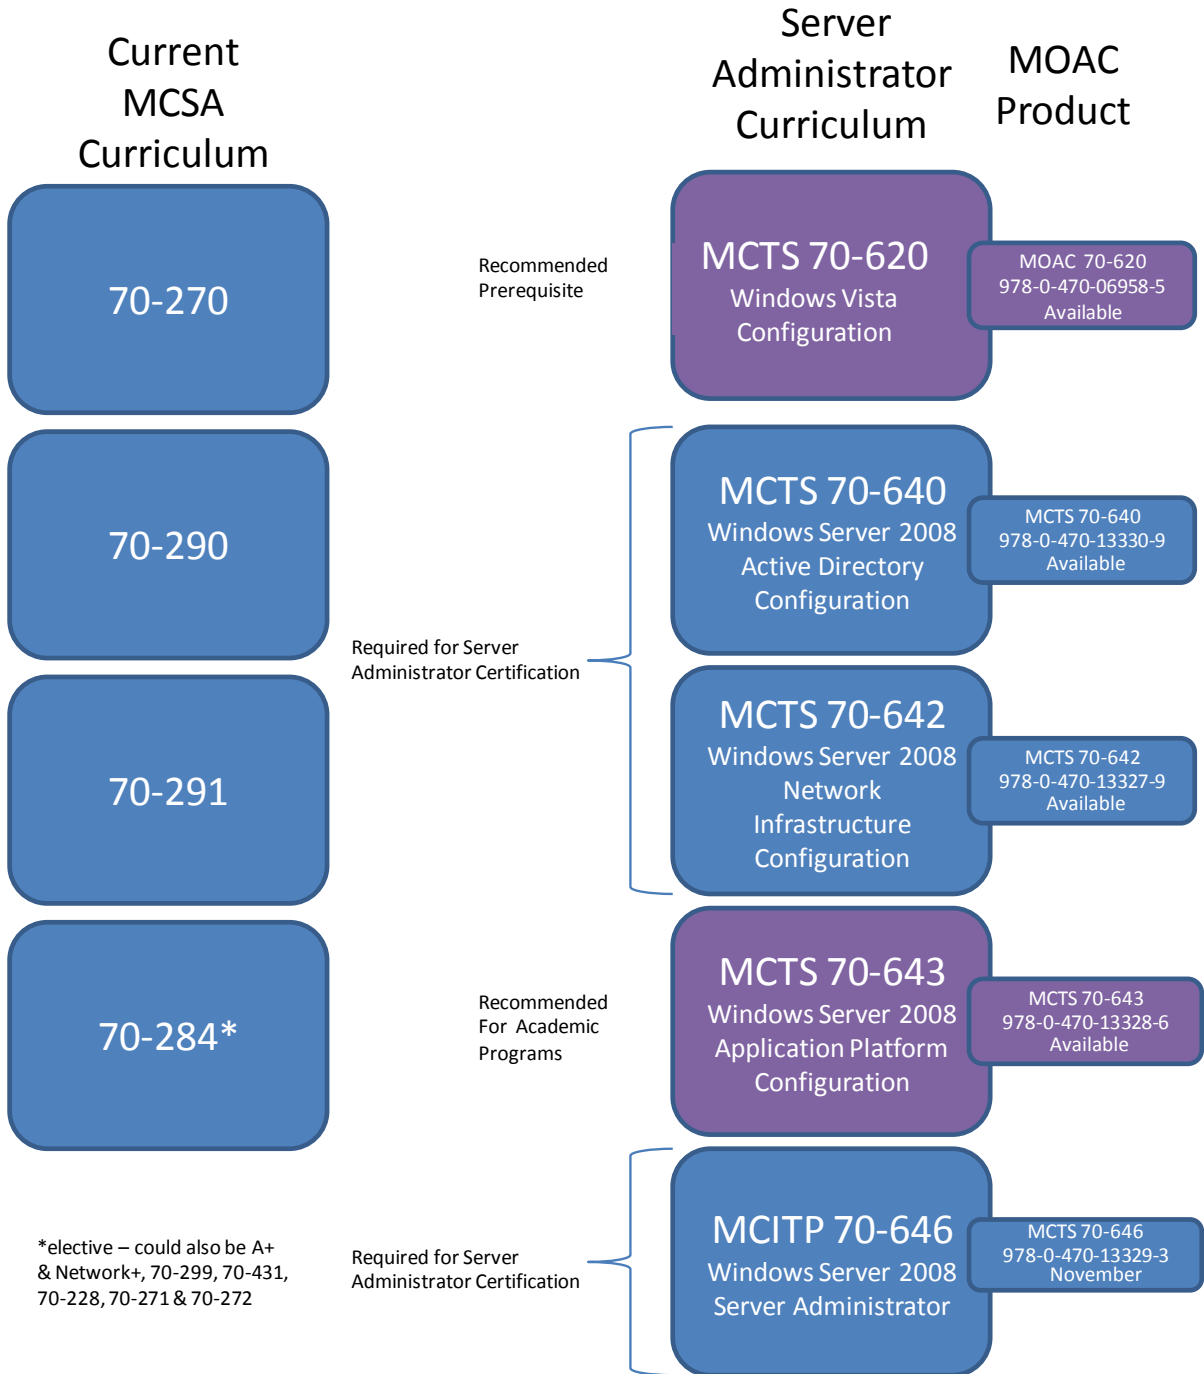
Current MCSA Curriculum

Server Administrator Curriculum

MOAC Product

70-270

Recommended Prerequisite

MCTS 70-620
Windows Vista Configuration

MOAC 70-620
978-0-470-06958-5
Available

70-290

Required for Server Administrator Certification

MCTS 70-640
Windows Server 2008 Active Directory Configuration

MCTS 70-640
978-0-470-13330-9
Available

70-291

MCTS 70-642
Windows Server 2008 Network Infrastructure Configuration

MCTS 70-642
978-0-470-13327-9
Available

70-284*

Recommended For Academic Programs

MCTS 70-643
Windows Server 2008 Application Platform Configuration

MCTS 70-643
978-0-470-13328-6
Available

*elective – could also be A+ & Network+, 70-299, 70-431, 70-228, 70-271 & 70-272

Required for Server Administrator Certification

MCITP 70-646
Windows Server 2008 Server Administrator

MCTS 70-646
978-0-470-13329-3
November